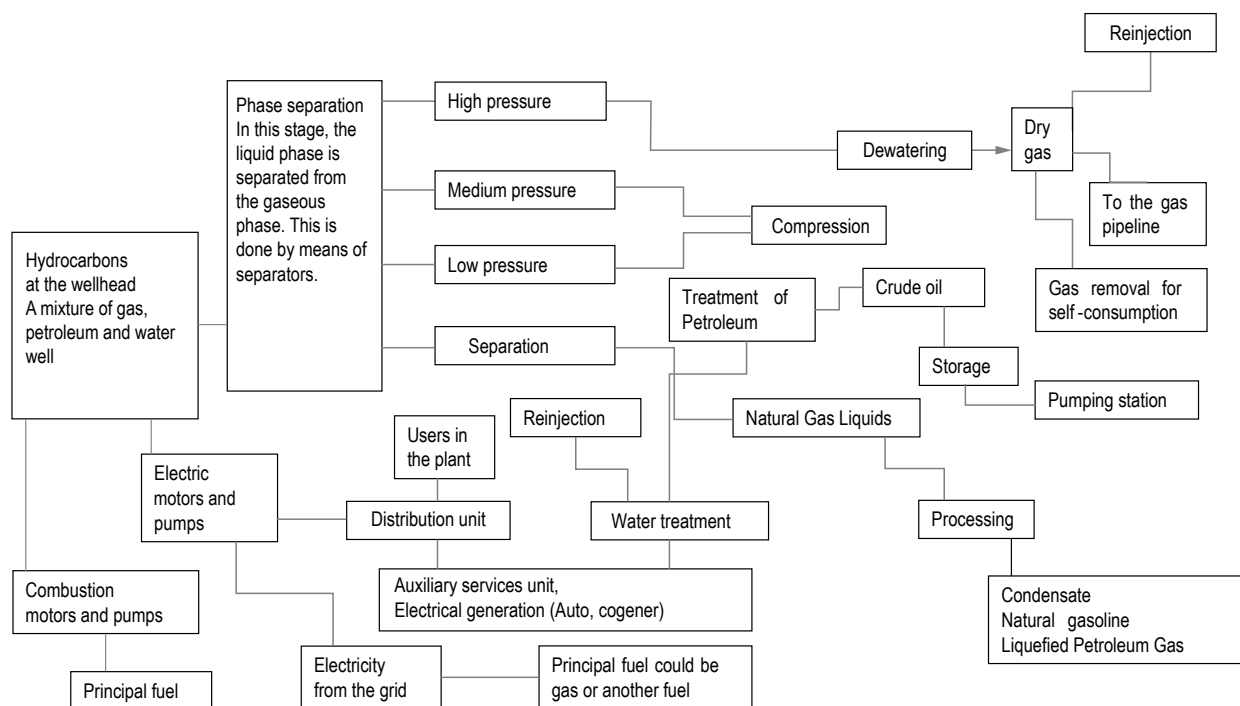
Reinjection

Phase separation
In this stage, the liquid phase is separated from the gaseous phase. This is done by means of separators.

High pressure

Dewatering

Dry gas

To the gas pipeline

Medium pressure

Compression

Gas removal for self-consumption

Hydrocarbons
at the wellhead
A mixture of gas, petroleum and water well

Low pressure

Treatment of Petroleum

Crude oil

Separation

Storage

Pumping station

Reinjection

Natural Gas Liquids

Users in the plant

Electric motors and pumps

Distribution unit

Water treatment

Processing

Auxiliary services unit,
Electrical generation (Auto, cogener)

Condensate
Natural gasoline
Liquefied Petroleum Gas

Combustion motors and pumps

Electricity from the grid

Principal fuel could be gas or another fuel

Principal fuel